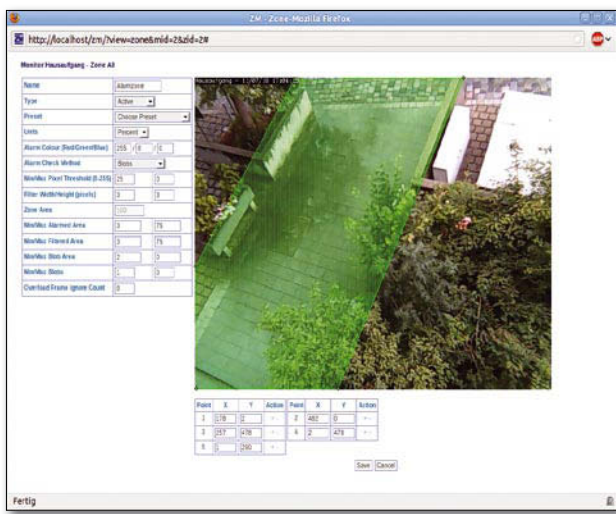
ZM - Zone - Mozilla Firefox

http://localhost/zm/?view=zone&mid=2&zid=2#

Monitor Hausaufgang - Zone All

| Name | Alarmzone | |
|---|---|---|
| Type | Active | |
| Preset | Choose Preset | |
| Units | Percent | |
| Alarm Colour (Red/Green/Blue) | 255 / 0 / 0 | |
| Alarm Check Method | Blobs | |
| Min/Max Pixel Threshold (0-255) | 25 | 0 |
| Filter Width/Height (pixels) | 3 | 3 |
| Zone Area | 100 | |
| Min/Max Alarmed Area | 3 | 75 |
| Min/Max Filtered Area | 3 | 75 |
| Min/Max Blob Area | 2 | 0 |
| Min/Max Blobs | 1 | 0 |
| Overload Frame Ignore Count | 0 | |

Hausaufgang - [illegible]

| Point | X | Y | Action | Point | X | Y | Action |
|---|---|---|---|---|---|---|---|
| 1 | 178 | 0 | + - | 2 | 462 | 0 | + - |
| 3 | 257 | 478 | + - | 4 | 2 | 479 | + - |
| 5 | 0 | 290 | + - | | | | |

Save Cancel

Fertig